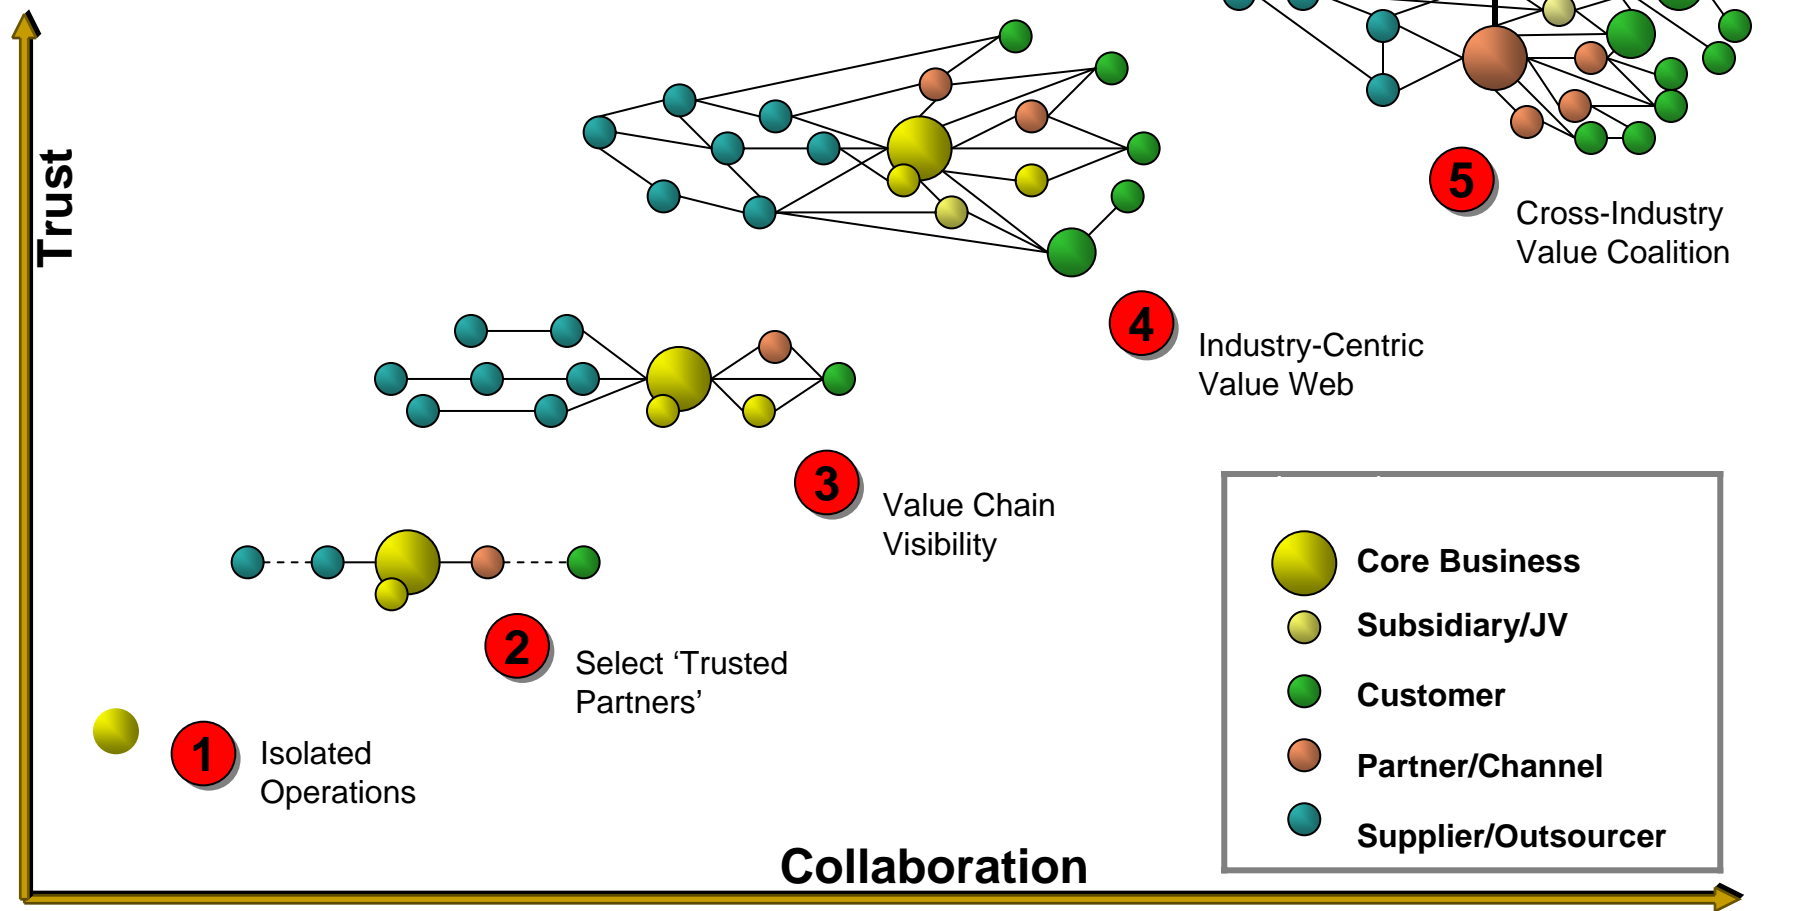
Trust

5 Cross-Industry Value Coalition

4 Industry-Centric Value Web

3 Value Chain Visibility

2 Select ‘Trusted Partners’

1 Isolated Operations

Core Business
Subsidiary/JV
Customer
Partner/Channel
Supplier/Outsourcer

Collaboration